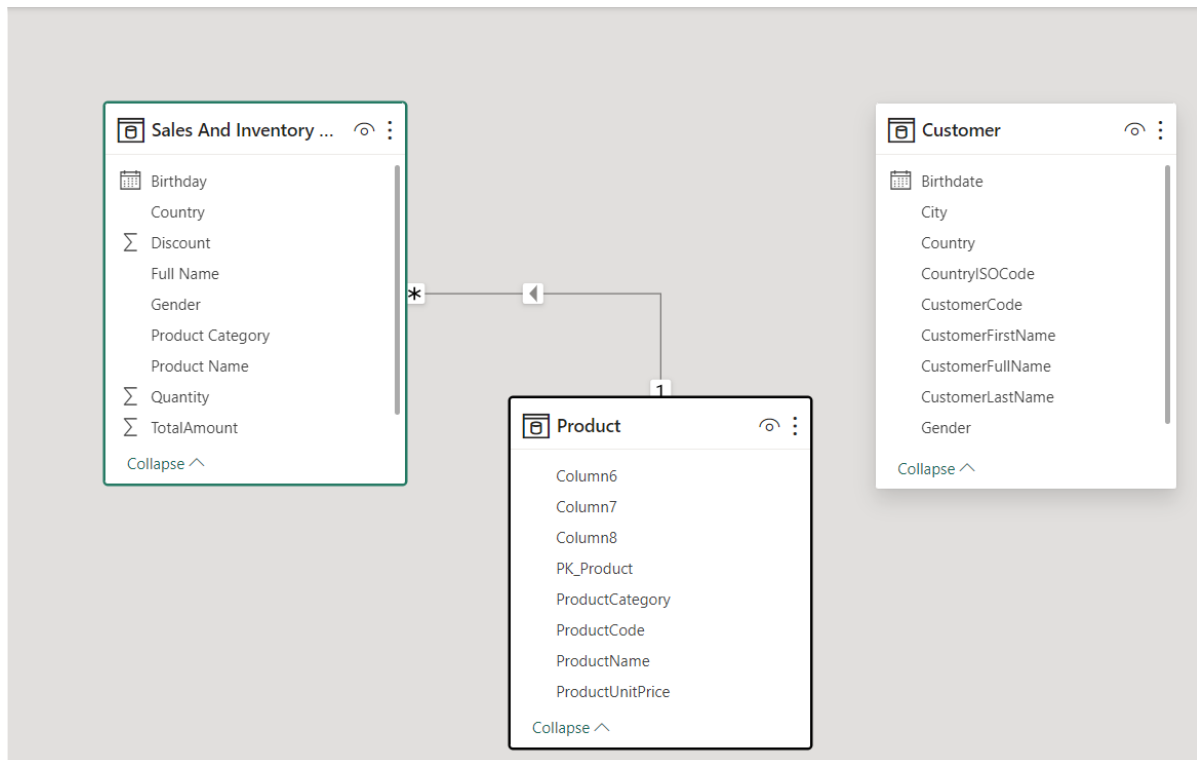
Sales And Inventory ...

Birthday
Country
Discount
Full Name
Gender
Product Category
Product Name
Quantity
TotalAmount

Collapse

*

1

Product

Column6
Column7
Column8
PK_Product
ProductCategory
ProductCode
ProductName
ProductUnitPrice

Collapse

Customer

Birthdate
City
Country
CountryISOCode
CustomerCode
CustomerFirstName
CustomerFullName
CustomerLastName
Gender

Collapse